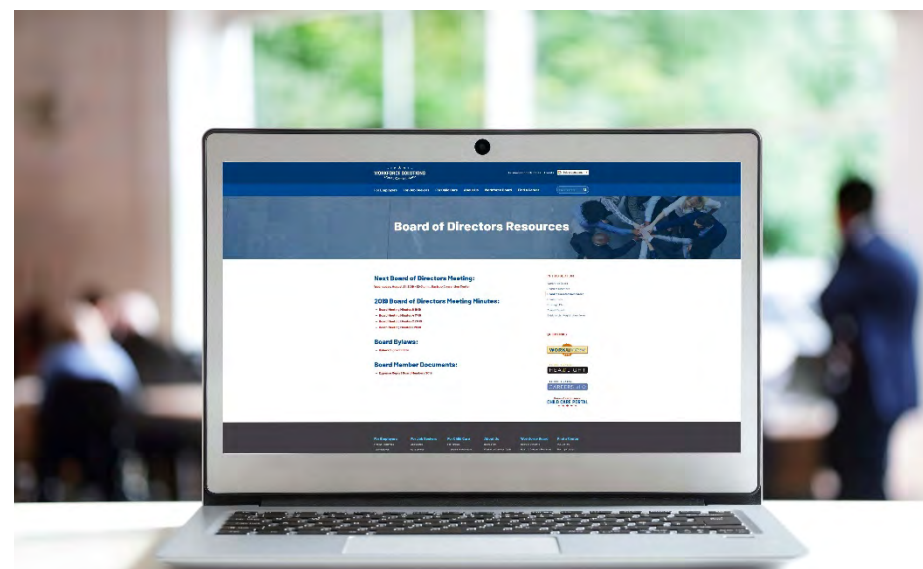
WORKFORCE SOLUTIONS

Board of Directors Resources

Next Board of Directors Meeting:

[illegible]

2019 Board of Directors Meeting Minutes:

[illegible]

Board Bylaws:

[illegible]

Board Member Documents:

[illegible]

WORKINTEXAS

CAREERCHECK

CHILD CARE TEXAS